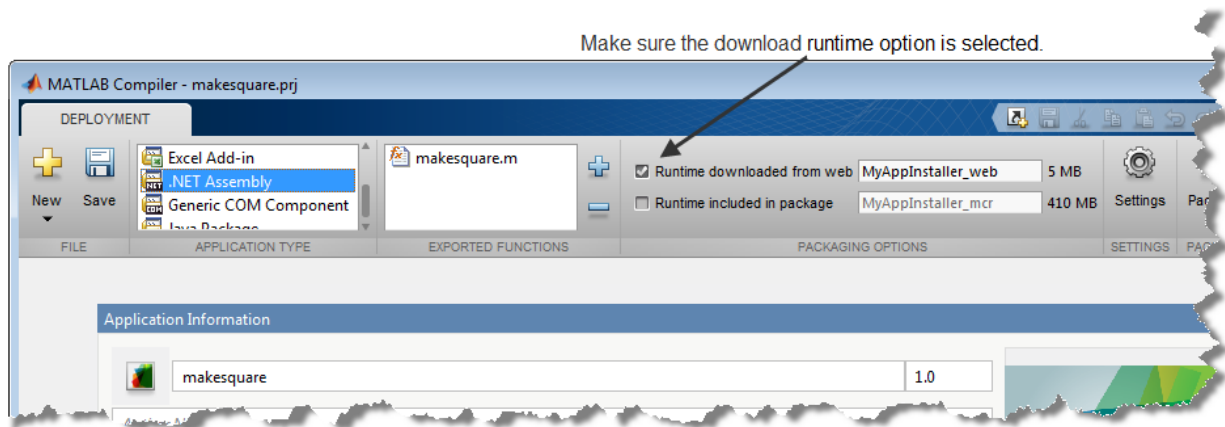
Make sure the download runtime option is selected.

MATLAB Compiler - makesquare.prj

DEPLOYMENT

New

Save

FILE

Excel Add-in

.NET Assembly

Generic COM Component

Java Package

APPLICATION TYPE

makesquare.m

EXPORTED FUNCTIONS

Runtime downloaded from web MyAppInstaller_web 5 MB

Runtime included in package MyAppInstaller_mcr 410 MB

PACKAGING OPTIONS

Settings

SETTINGS

Pa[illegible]

PA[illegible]

Application Information

makesquare

1.0